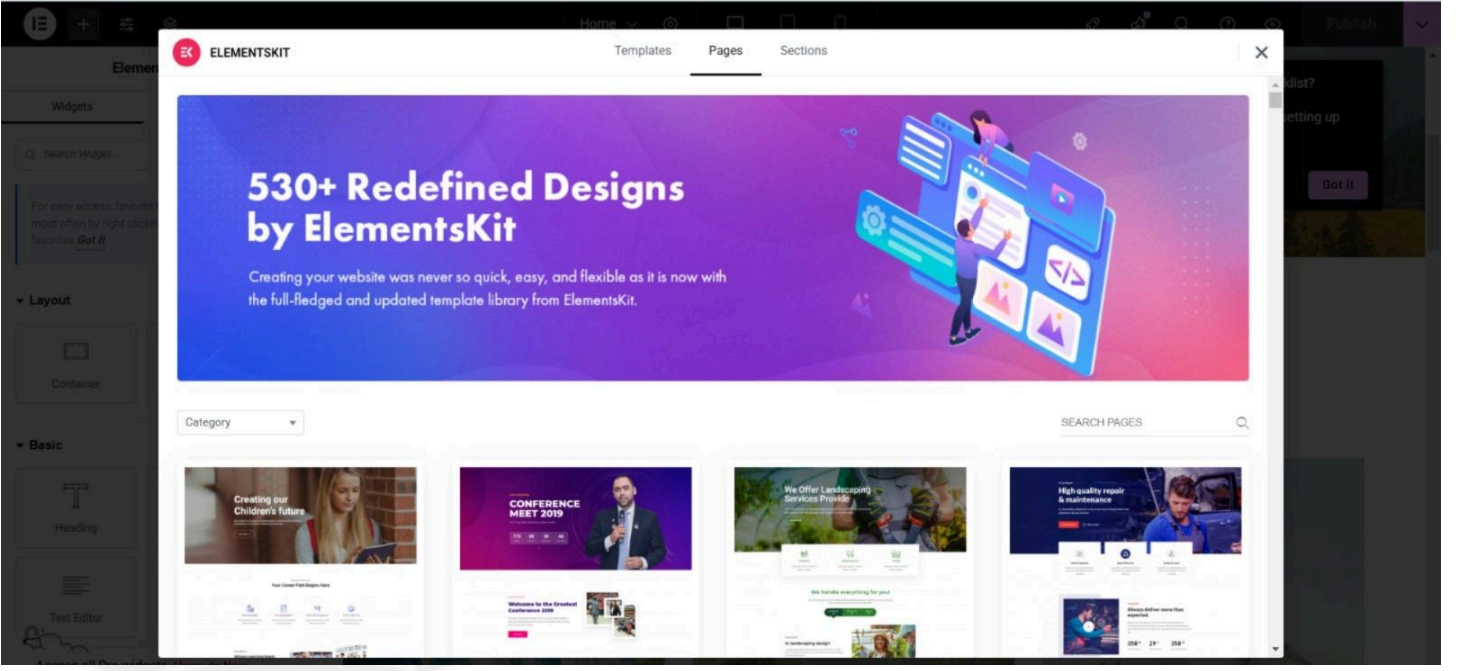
Home

Publish

Elemen

Widgets

Search Widget...

For easy access, favorite most often by right clicki favorites Got It

Layout

Container

Basic

Heading

Text Editor

dist?

etting up

Got it

ELEMENTSKIT

Templates

Pages

Sections

530+ Redefined Designs by ElementsKit

Creating your website was never so quick, easy, and flexible as it is now with the full-fledged and updated template library from ElementsKit.

Category

SEARCH PAGES

Creating our Children's future

Your Career Path Begins Here

CONFERENCE MEET 2019

Welcome to the Greatest Conference 2019

We Offer Landscaping Services Provide

We handle everything for you

High quality repair & maintenance

Always deliver more than expected